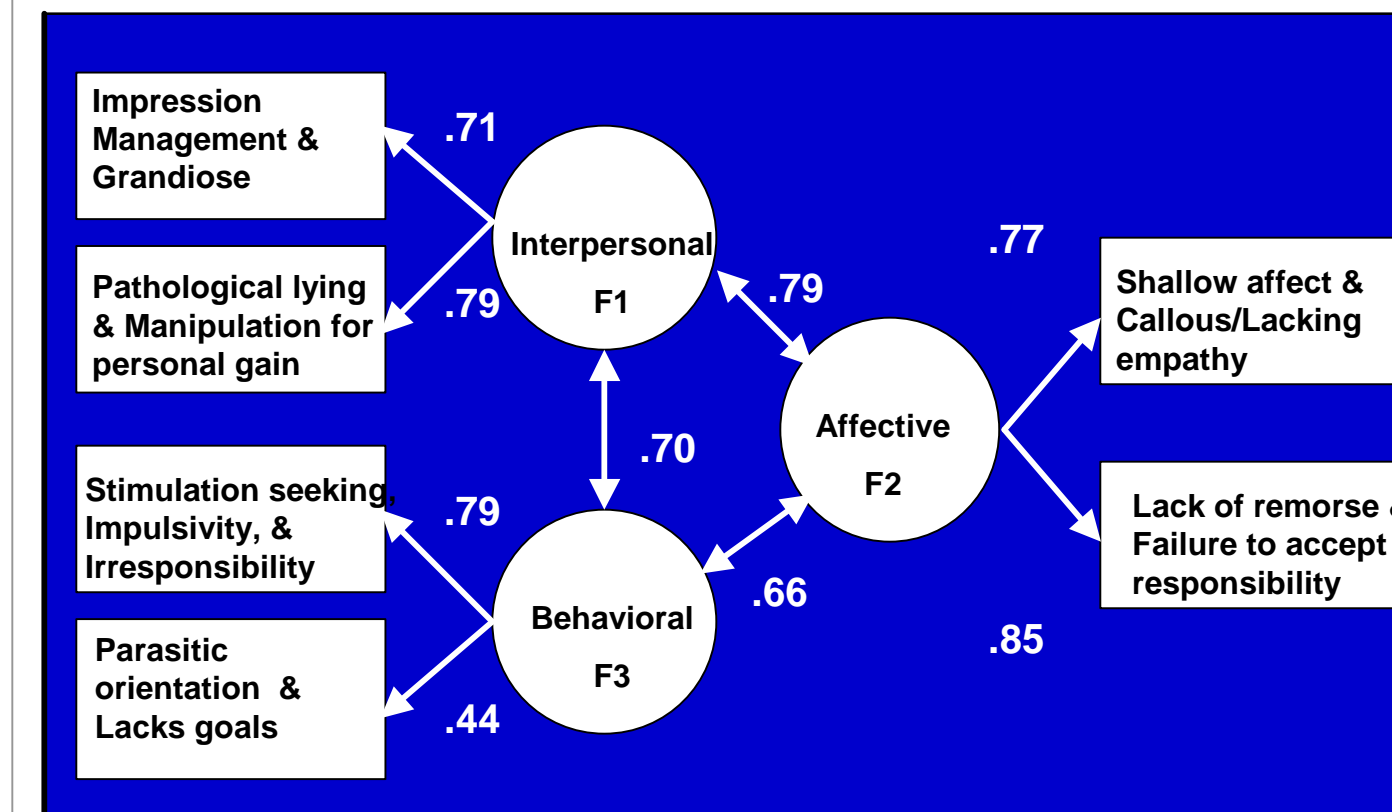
Impression Management & Grandiose

.71

Pathological lying & Manipulation for personal gain

.79

Interpersonal

F1

.79

.77

Shallow affect & Callous/Lacking empathy

.70

Affective

F2

Stimulation seeking, Impulsivity, & Irresponsibility

.79

Lack of remorse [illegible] Failure to accept responsibility

Behavioral

F3

.66

Parasitic orientation & Lacks goals

.44

.85